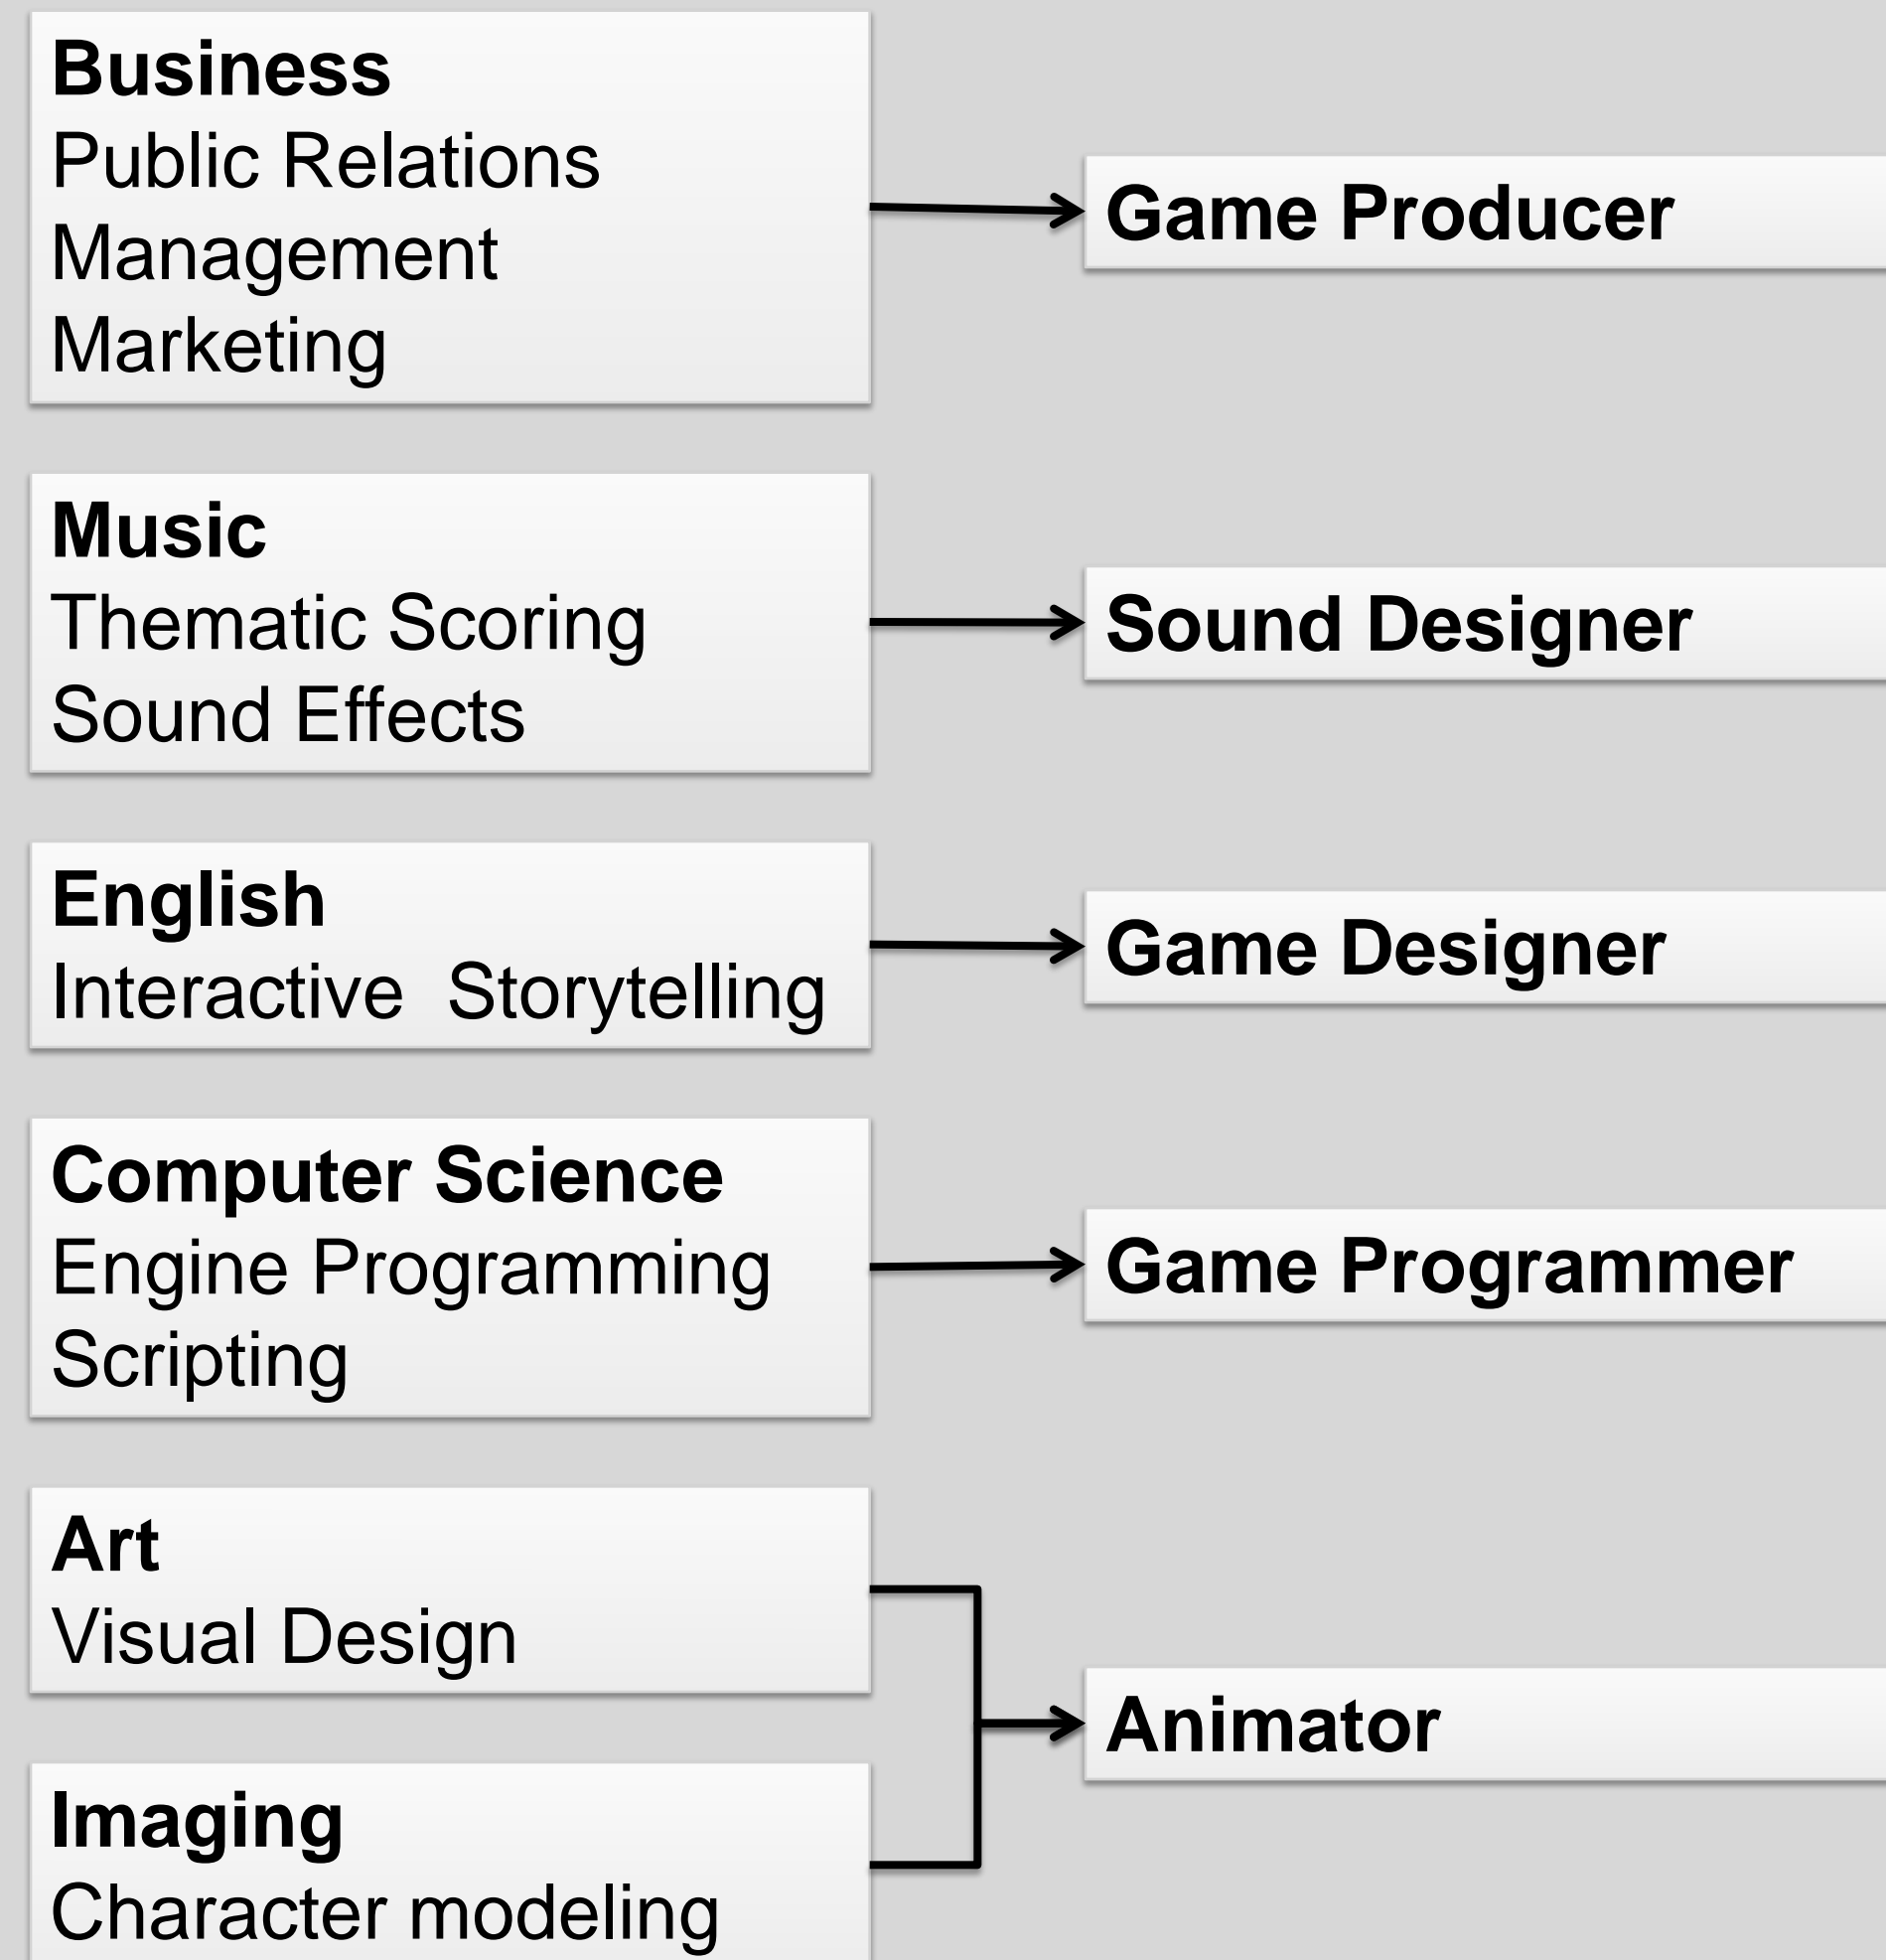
Business
Public Relations
Management
Marketing

Game Producer

Music
Thematic Scoring
Sound Effects

Sound Designer

English
Interactive Storytelling

Game Designer

Computer Science
Engine Programming
Scripting

Game Programmer

Art
Visual Design

Imaging
Character modeling

Animator